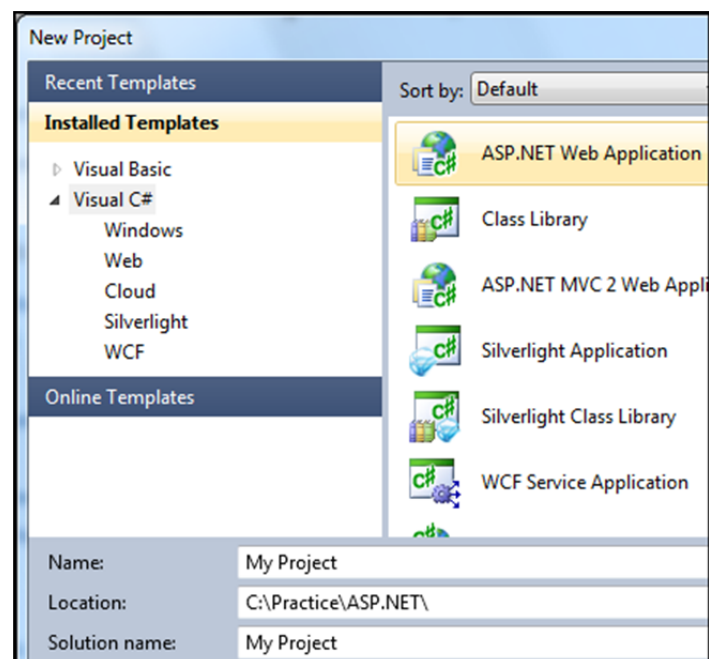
New Project

Recent Templates

Installed Templates

Visual Basic
Visual C#
Windows
Web
Cloud
Silverlight
WCF

Online Templates

Sort by: Default

ASP.NET Web Application
Class Library
ASP.NET MVC 2 Web Appli
Silverlight Application
Silverlight Class Library
WCF Service Application

Name: My Project
Location: C:\Practice\ASP.NET\
Solution name: My Project